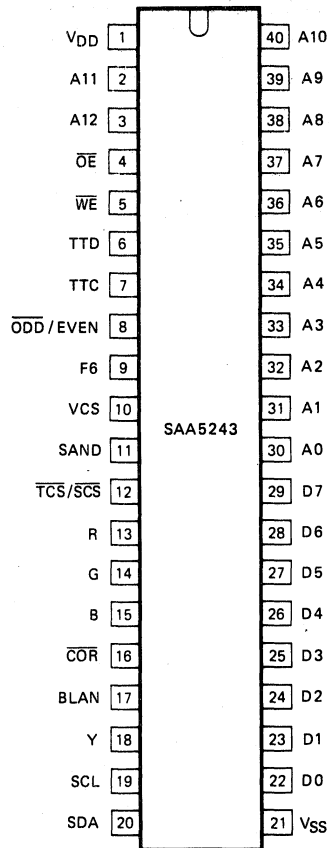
$V_{DD}$ 1
A11 2
A12 3
$\overline{OE}$ 4
$\overline{WE}$ 5
TTD 6
TTC 7
$\overline{ODD}$/EVEN 8
F6 9
VCS 10
SAND 11
$\overline{TCS}$/$\overline{SCS}$ 12
R 13
G 14
B 15
$\overline{COR}$ 16
BLAN 17
Y 18
SCL 19
SDA 20

SAA5243

40 A10
39 A9
38 A8
37 A7
36 A6
35 A5
34 A4
33 A3
32 A2
31 A1
30 A0
29 D7
28 D6
27 D5
26 D4
25 D3
24 D2
23 D1
22 D0
21 $V_{SS}$